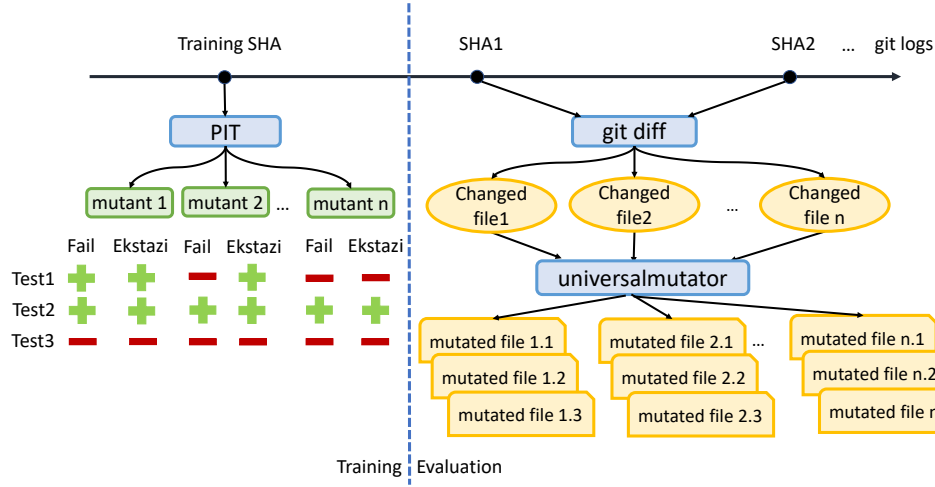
Training SHA

SHA1

SHA2

...

git logs

PIT

git diff

mutant 1

mutant 2

...

mutant n

Changed file1

Changed file2

...

Changed file n

Fail

Ekstazi

Fail

Ekstazi

Fail

Ekstazi

Test1

Test2

Test3

universalmutator

mutated file 1.1

mutated file 1.2

mutated file 1.3

mutated file 2.1

mutated file 2.2

mutated file 2.3

...

mutated file n.1

mutated file n.2

mutated file n

Training

Evaluation